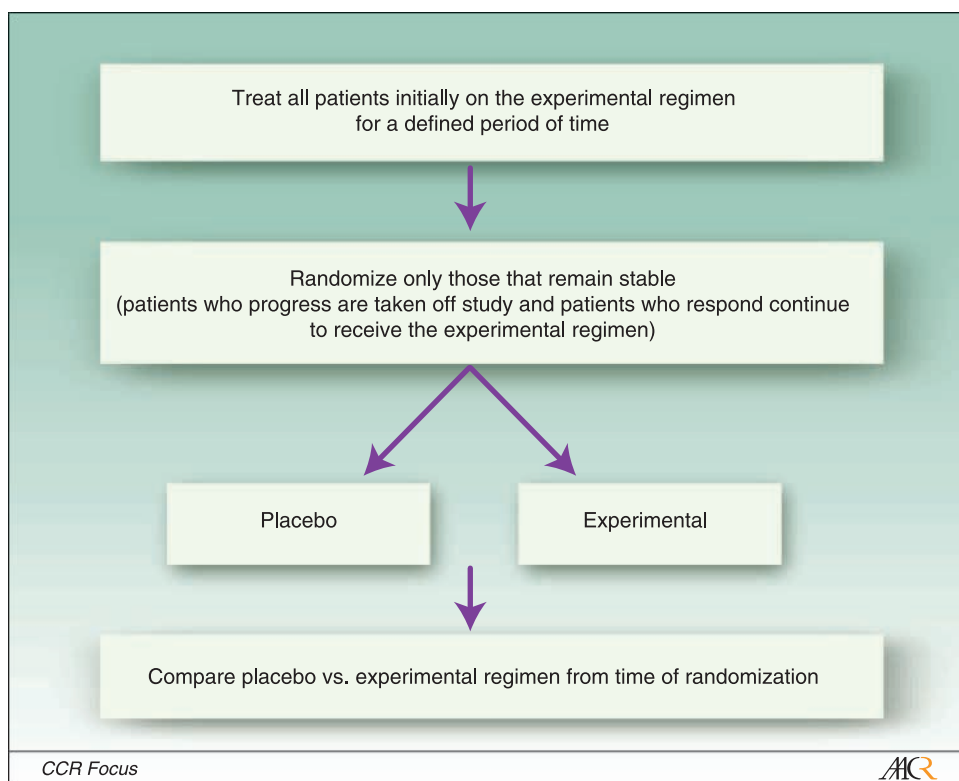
Treat all patients initially on the experimental regimen for a defined period of time

Randomize only those that remain stable (patients who progress are taken off study and patients who respond continue to receive the experimental regimen)

Placebo

Experimental

Compare placebo vs. experimental regimen from time of randomization

CCR Focus

AACR